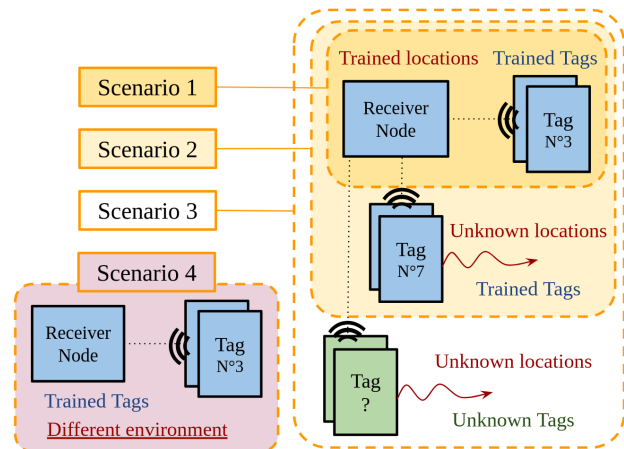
Scenario 1

Scenario 2

Scenario 3

Scenario 4

Trained locations

Trained Tags

Receiver Node

Tag N°3

Tag N°7

Unknown locations

Trained Tags

Receiver Node

Tag N°3

Trained Tags

Different environment

Tag ?

Unknown locations

Unknown Tags